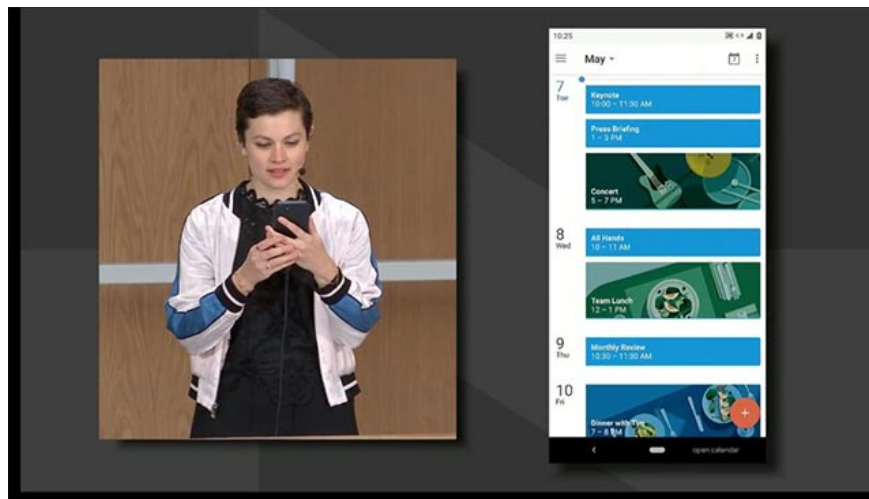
10:25

May

7
Tue

Keynote
10:00 – 11:30 AM

Press Briefing
1 – 3 PM

Concert
5 – 7 PM

8
Wed

All Hands
10 – 11 AM

Team Lunch
12 – 1 PM

9
Thu

Monthly Review
10:30 – 11:30 AM

10
Fri

Dinner with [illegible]
7 – 8 PM

+

open calendar